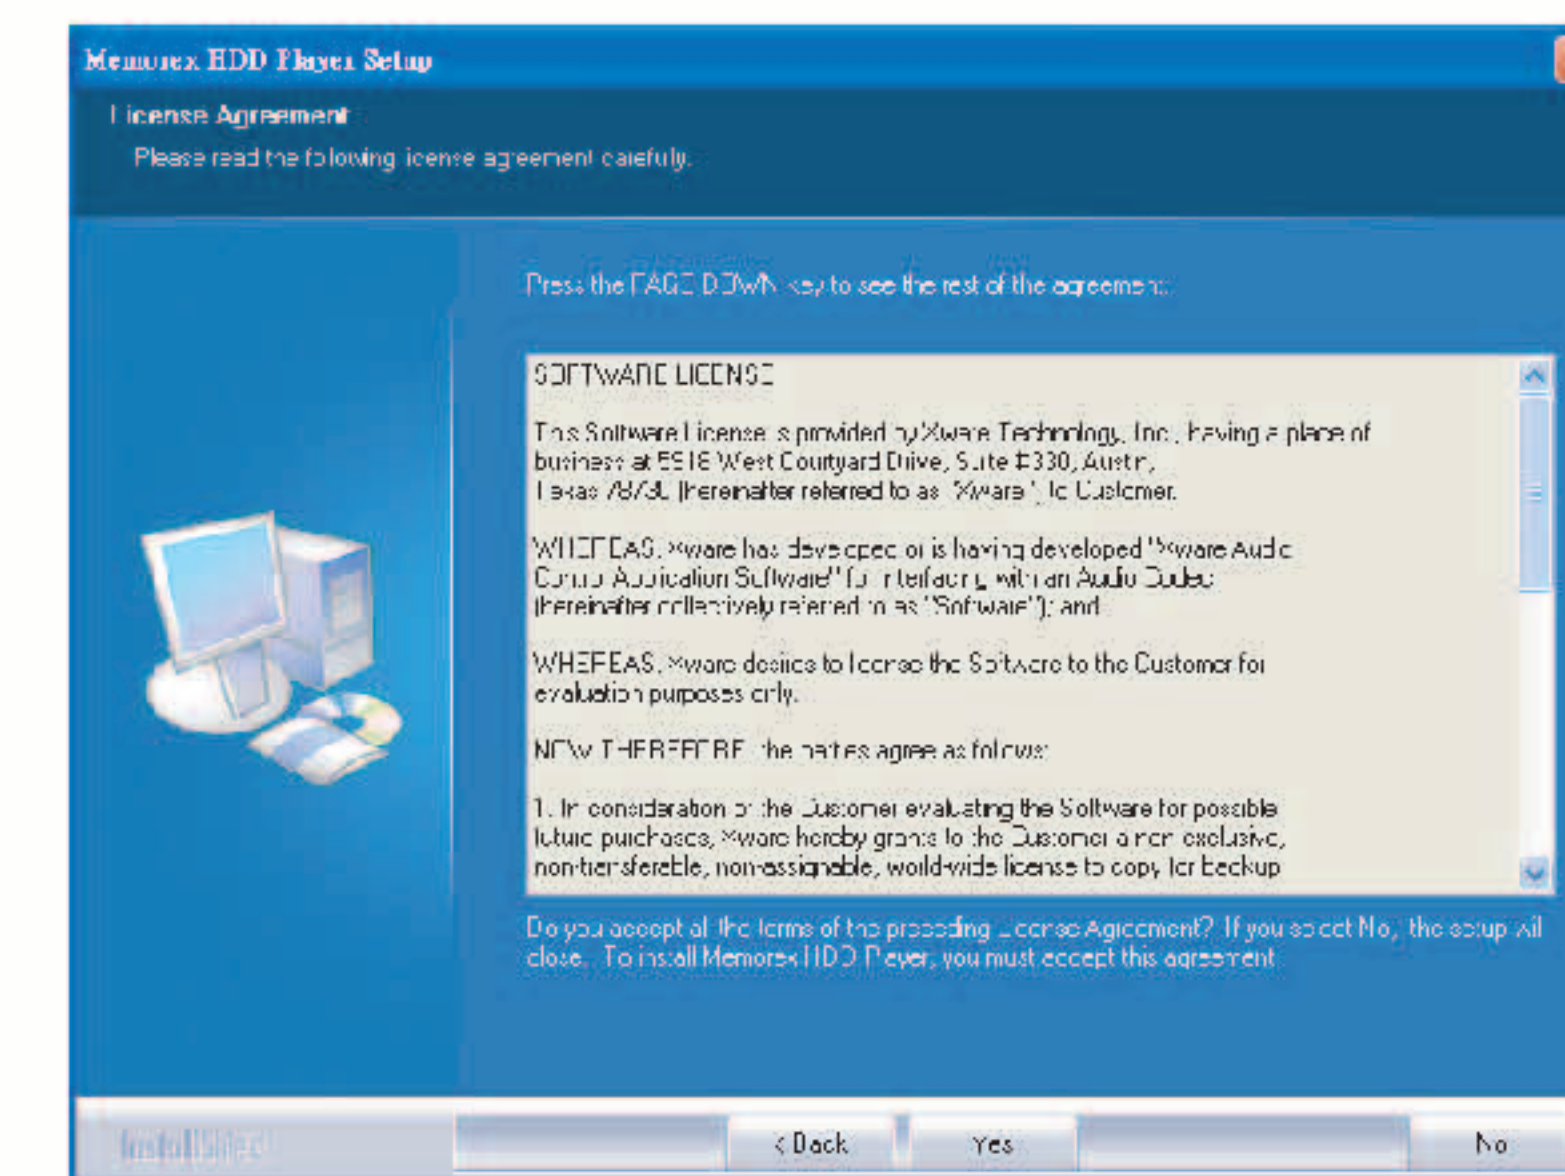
Memorex HDD Player Setup

License Agreement

Please read the following license agreement carefully.

Press the PAGE DOWN key to see the rest of the agreement.

SOFTWARE LICENSE

This Software License is provided by Xware Technology, Inc., having a place of business at 5518 West Courtyard Drive, Suite #330, Austin, Texas 78730 (hereinafter referred to as "Xware") to Customer.

WHEREAS, Xware has developed or is having developed "Xware Audio Control Application Software" for interfacing with an Audio Codec (hereinafter collectively referred to as "Software"); and

WHEREAS, Xware desires to license the Software to the Customer for evaluation purposes only.

NOW THEREFORE, the parties agree as follows:

1. In consideration of the Customer evaluating the Software for possible future purchases, Xware hereby grants to the Customer a non-exclusive, non-transferable, non-assignable, world-wide license to copy for backup

Do you accept all the terms of the preceding License Agreement? If you select No, the setup will close. To install Memorex HDD Player, you must accept this agreement.

InstallShield

< Back

Yes

No